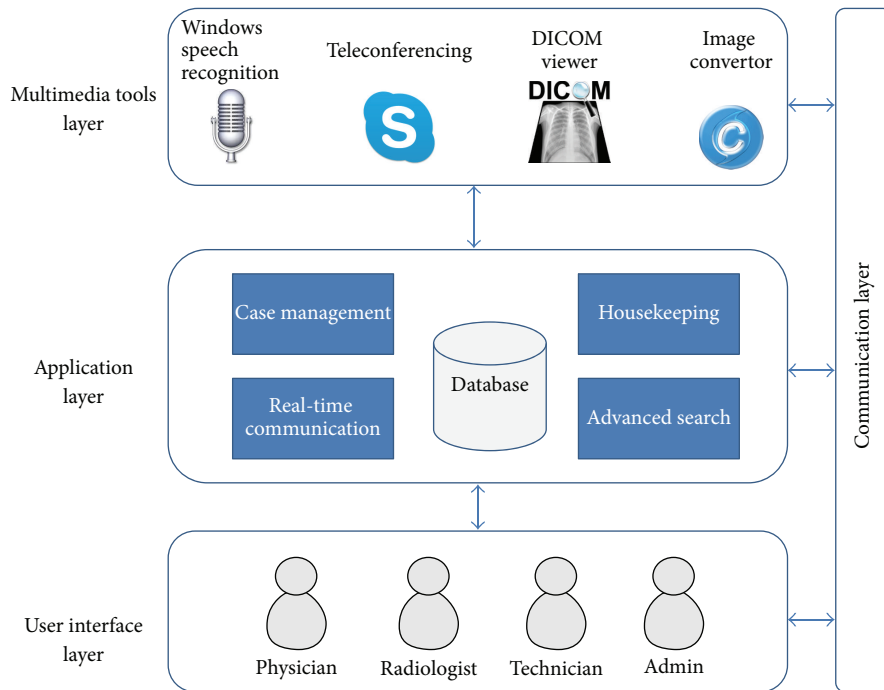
Multimedia tools layer

Windows speech recognition

Teleconferencing

DICOM viewer

DICOM

Image convertor

Application layer

Case management

Housekeeping

Database

Real-time communication

Advanced search

User interface layer

Physician

Radiologist

Technician

Admin

Communication layer